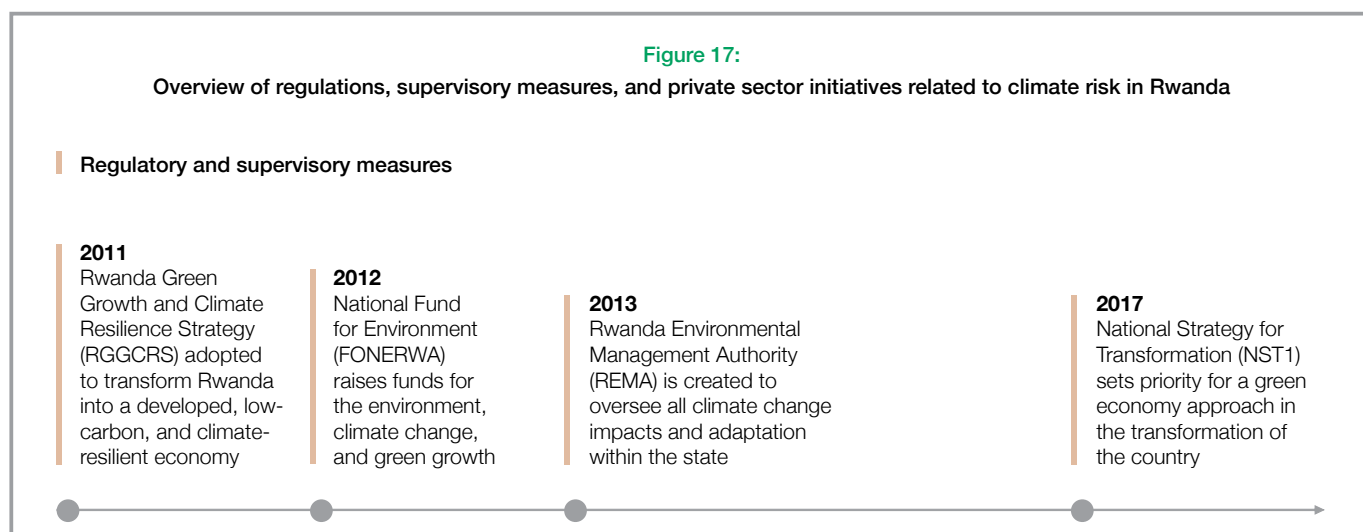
Figure 17:
Overview of regulations, supervisory measures, and private sector initiatives related to climate risk in Rwanda

Regulatory and supervisory measures

2011
Rwanda Green Growth and Climate Resilience Strategy (RGGCRS) adopted to transform Rwanda into a developed, low-carbon, and climate-resilient economy

2012
National Fund for Environment (FONERWA) raises funds for the environment, climate change, and green growth

2013
Rwanda Environmental Management Authority (REMA) is created to oversee all climate change impacts and adaptation within the state

2017
National Strategy for Transformation (NST1) sets priority for a green economy approach in the transformation of the country